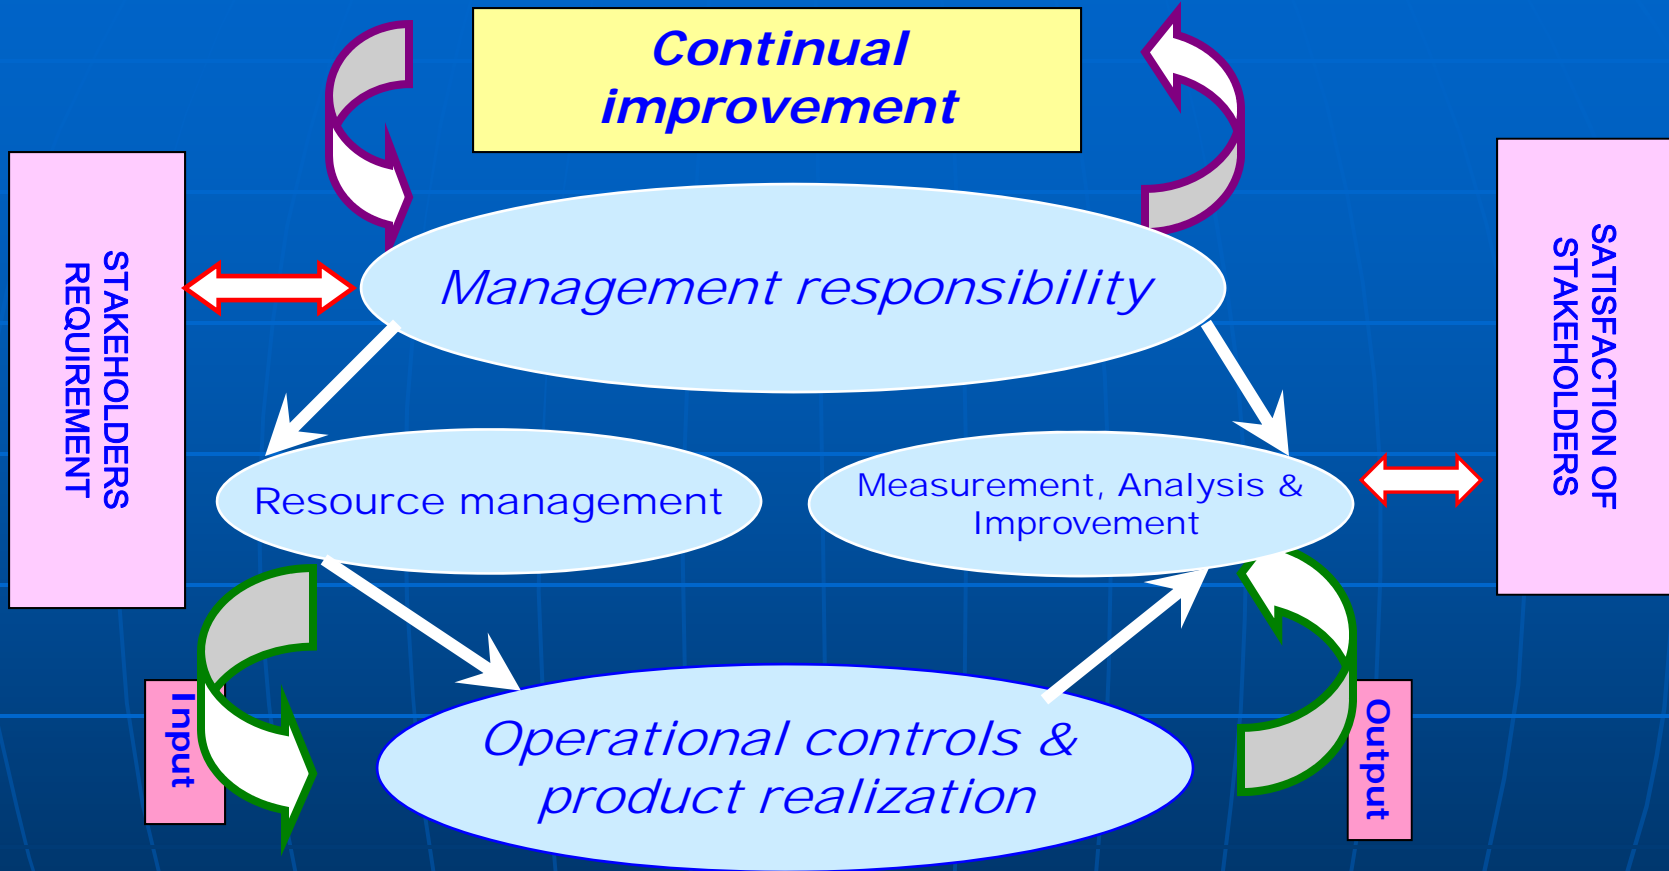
Continual improvement

STAKEHOLDERS REQUIREMENT

Management responsibility

SATISFACTION OF STAKEHOLDERS

Resource management

Measurement, Analysis & Improvement

Input

Operational controls & product realization

Output